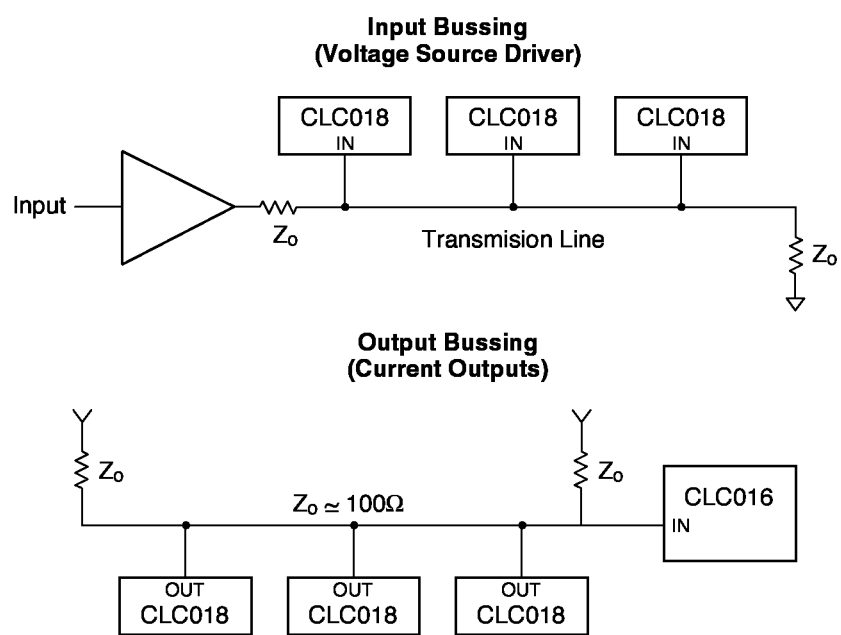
Input Bussing
(Voltage Source Driver)

CLC018
IN

CLC018
IN

CLC018
IN

Input

$Z_o$

Transmision Line

$Z_o$

Output Bussing
(Current Outputs)

$Z_o$

$Z_o \simeq 100\Omega$

$Z_o$

CLC016
IN

OUT
CLC018

OUT
CLC018

OUT
CLC018